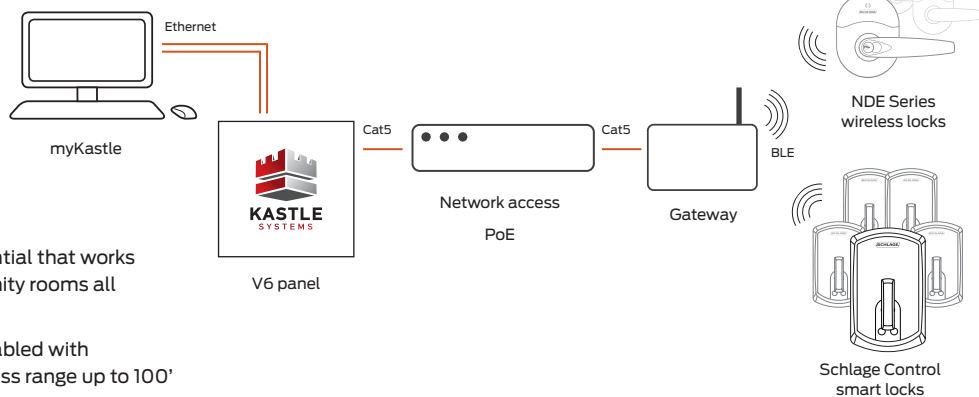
Ethernet

myKastle

KASTLE
SYSTEMS

V6 panel

Cat5

Network access

PoE

Cat5

Gateway

BLE

NDE Series
wireless locks

SCHLAGE

Schlage Control
smart locks

ntial that works
nity rooms all

abled with
ss range up to 100'